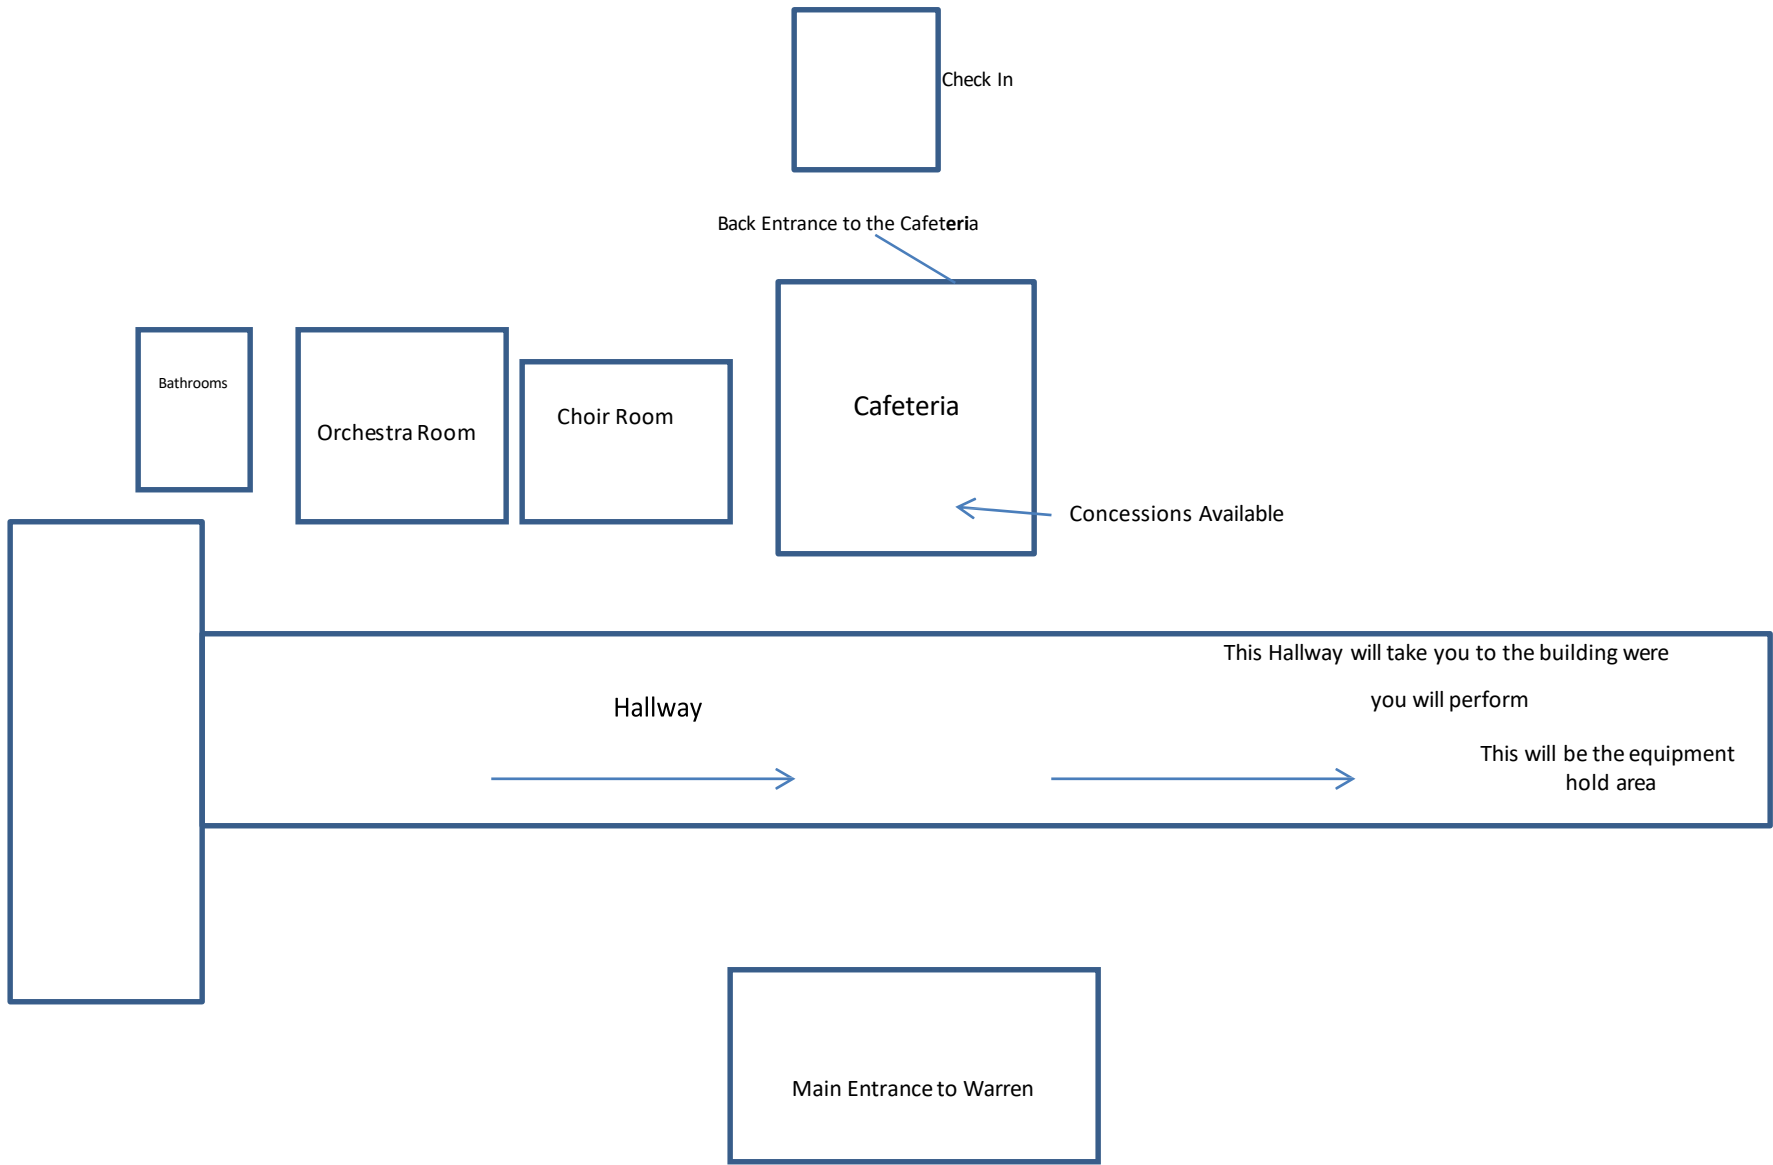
Check In

Back Entrance to the Cafeteria

Bathrooms

Orchestra Room

Choir Room

Cafeteria

Concessions Available

This Hallway will take you to the building were

you will perform

Hallway

This will be the equipment hold area

Main Entrance to Warren